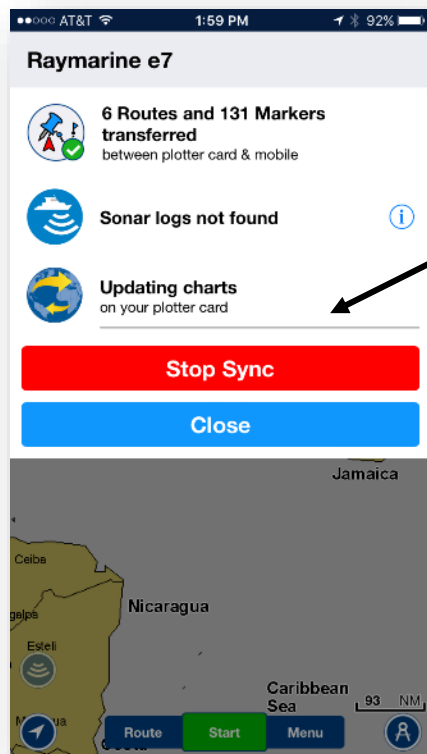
●●○○○ AT&T 1:59 PM 92%

Raymarine e7

6 Routes and 131 Markers transferred
between plotter card & mobile

Sonar logs not found

Updating charts
on your plotter card

Stop Sync

Close

Jamaica

Ceiba

Nicaragua

galpa

Esteli

Caribbean Sea

93 NM

Route

Start

Menu